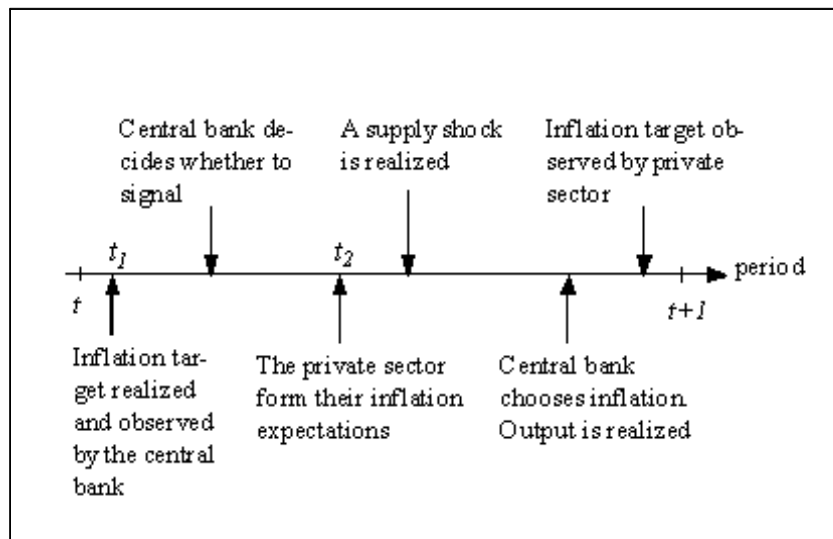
Central bank decides whether to signal

A supply shock is realized

Inflation target observed by private sector

$t_1$

$t_2$

period

$t$

$t+1$

Inflation target realized and observed by the central bank

The private sector form their inflation expectations

Central bank chooses inflation. Output is realized